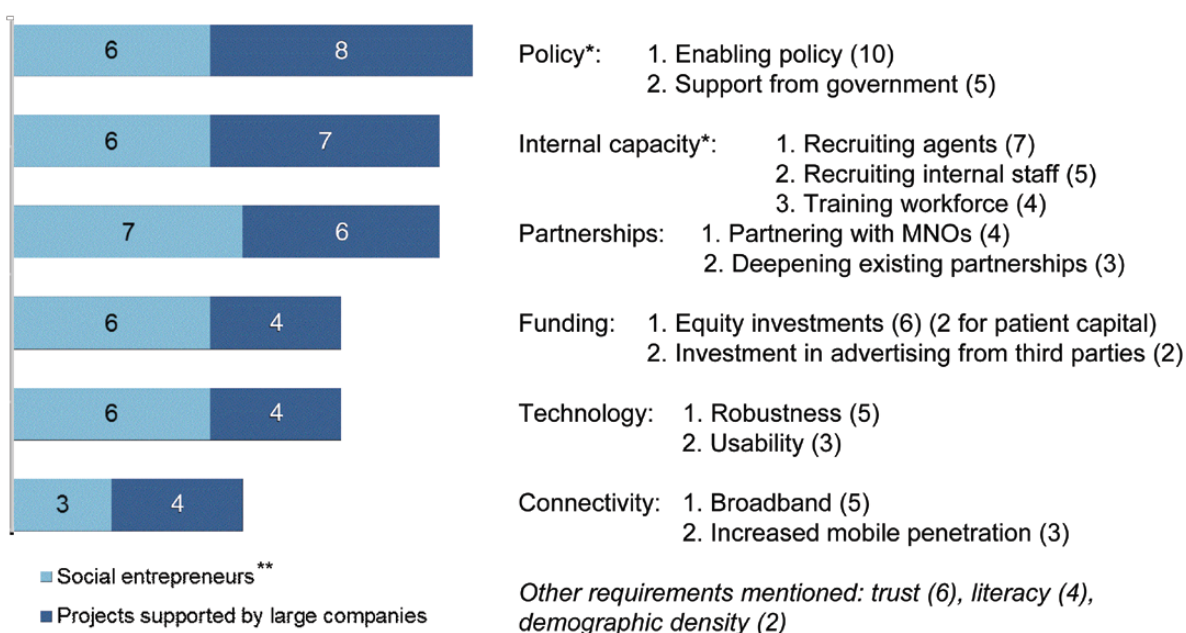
| Social entrepreneurs | Projects supported by large companies | |
|---|---|---|
| 6 | 8 | Policy*: 1. Enabling policy (10) 2. Support from government (5) |
| 6 | 7 | Internal capacity*: 1. Recruiting agents (7) 2. Recruiting internal staff (5) 3. Training workforce (4) |
| 7 | 6 | Partnerships: 1. Partnering with MNOs (4) 2. Deepening existing partnerships (3) |
| 6 | 4 | Funding: 1. Equity investments (6) (2 for patient capital) 2. Investment in advertising from third parties (2) |
| 6 | 4 | Technology: 1. Robustness (5) 2. Usability (3) |
| 3 | 4 | Connectivity: 1. Broadband (5) 2. Increased mobile penetration (3) |

Social entrepreneurs**
Projects supported by large companies

Other requirements mentioned: trust (6), literacy (4), demographic density (2)